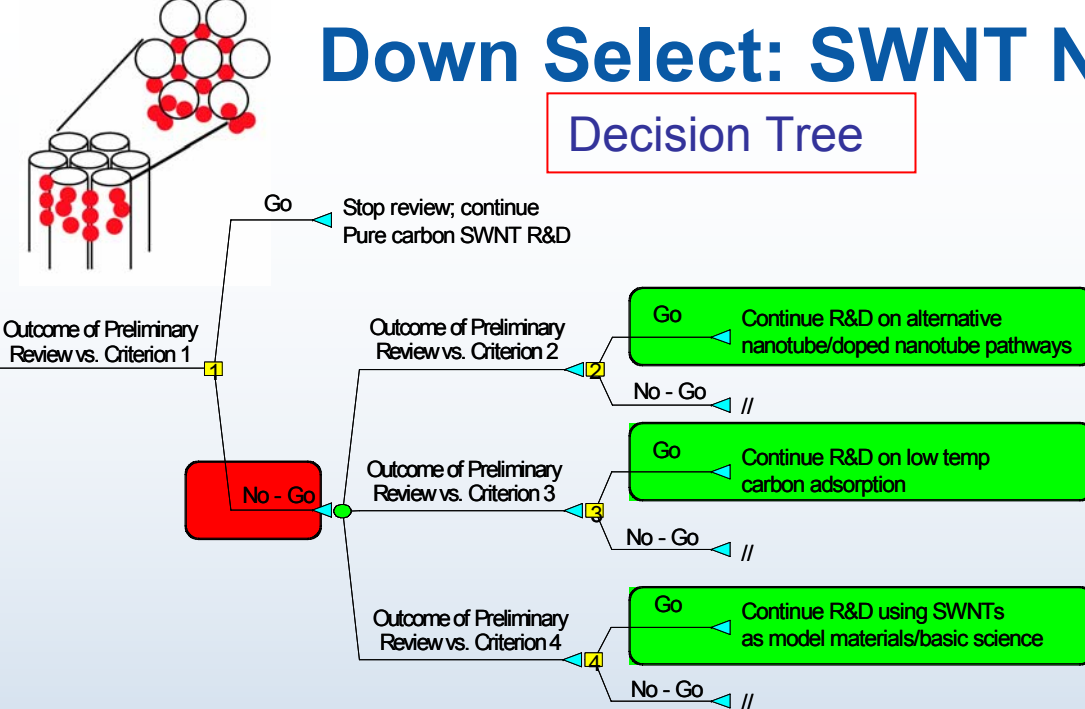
Down Select: SWNT N

Decision Tree

Go

Stop review; continue Pure carbon SWNT R&D

Outcome of Preliminary Review vs. Criterion 1

1

No - Go

Outcome of Preliminary Review vs. Criterion 2

2

Go

Continue R&D on alternative nanotube/doped nanotube pathways

No - Go

//

Outcome of Preliminary Review vs. Criterion 3

3

Go

Continue R&D on low temp carbon adsorption

No - Go

//

Outcome of Preliminary Review vs. Criterion 4

4

Go

Continue R&D using SWNTs as model materials/basic science

No - Go

//